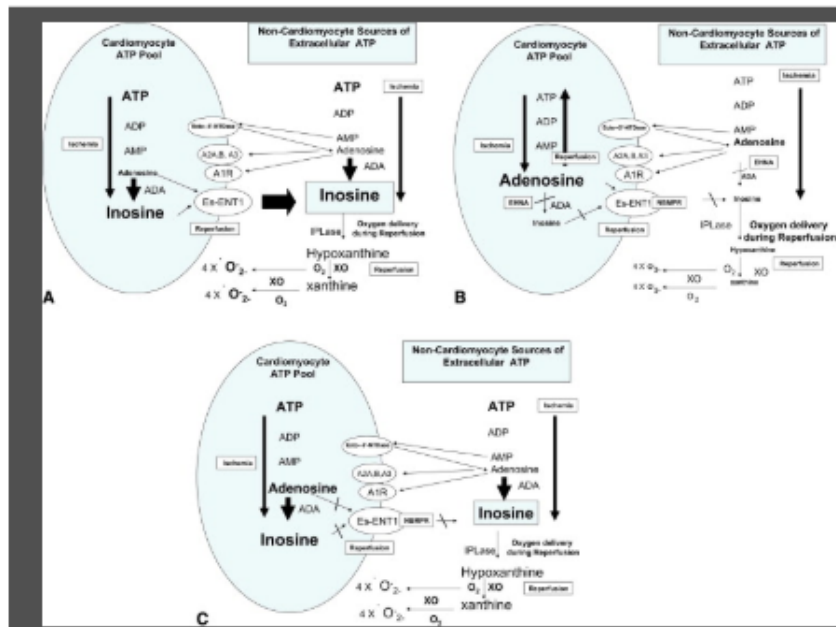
Cardiomyocyte ATP Pool

Non-Cardiomyocyte Sources of Extracellular ATP

ATP
ADP
AMP
Adenosine
ADA
Inosine

Ischemia

Ecto-5'-NTDase

A2A,B, A3

A1R

Es-ENT1

Reperfusion

ATP
ADP
AMP
Adenosine
ADA

Ischemia

Inosine

IPLase

Oxygen delivery during Reperfusion

Hypoxanthine

$O_2$ XO

xanthine

Reperfusion

$4 \times O_2^-$

$4 \times O_2^-$

XO

$O_2$

A

Cardiomyocyte ATP Pool

Non-Cardiomyocyte Sources of Extracellular ATP

ATP
ADP
AMP

Ischemia

Reperfusion

Adenosine

EHNA

ADA

Inosine

Ecto-5'-NTDase

A2A,B, A3

A1R

Es-ENT1

NBMPR

Reperfusion

ATP
ADP
AMP
Adenosine

Ischemia

EHNA

ADA

Inosine

IPLase

Oxygen delivery during Reperfusion

Hypoxanthine

$O_2$ XO

xanthine

Reperfusion

$4 \times O_2$

XO

$4 \times O_2$

$O_2$

B

Cardiomyocyte ATP Pool

Non-Cardiomyocyte Sources of Extracellular ATP

ATP
ADP
AMP
Adenosine
ADA
Inosine

Ischemia

Ecto-5'-NTDase

A2A,B,A3

A1R

Es-ENT1

NBMPR

Reperfusion

ATP
ADP
AMP
Adenosine
ADA

Ischemia

Inosine

IPLase

Oxygen delivery during Reperfusion

Hypoxanthine

$O_2$ XO

xanthine

Reperfusion

$4 \times O_2^-$

XO

$4 \times O_2^-$

$O_2$

C